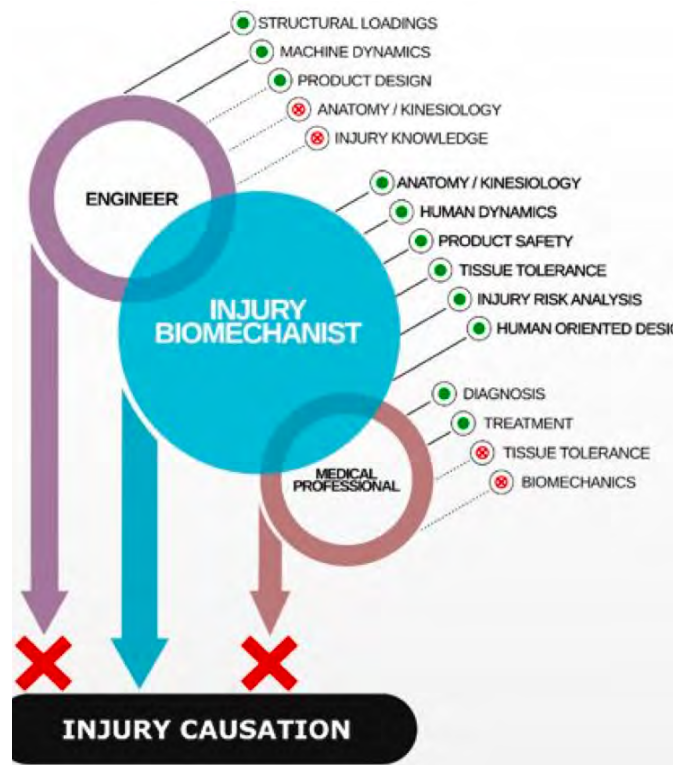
STRUCTURAL LOADINGS
MACHINE DYNAMICS
PRODUCT DESIGN
ANATOMY / KINESIOLOGY
INJURY KNOWLEDGE

ENGINEER

ANATOMY / KINESIOLOGY
HUMAN DYNAMICS
PRODUCT SAFETY
TISSUE TOLERANCE
INJURY RISK ANALYSIS
HUMAN ORIENTED DESI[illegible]

INJURY BIOMECHANIST

DIAGNOSIS
TREATMENT
TISSUE TOLERANCE
BIOMECHANICS

MEDICAL PROFESSIONAL

INJURY CAUSATION